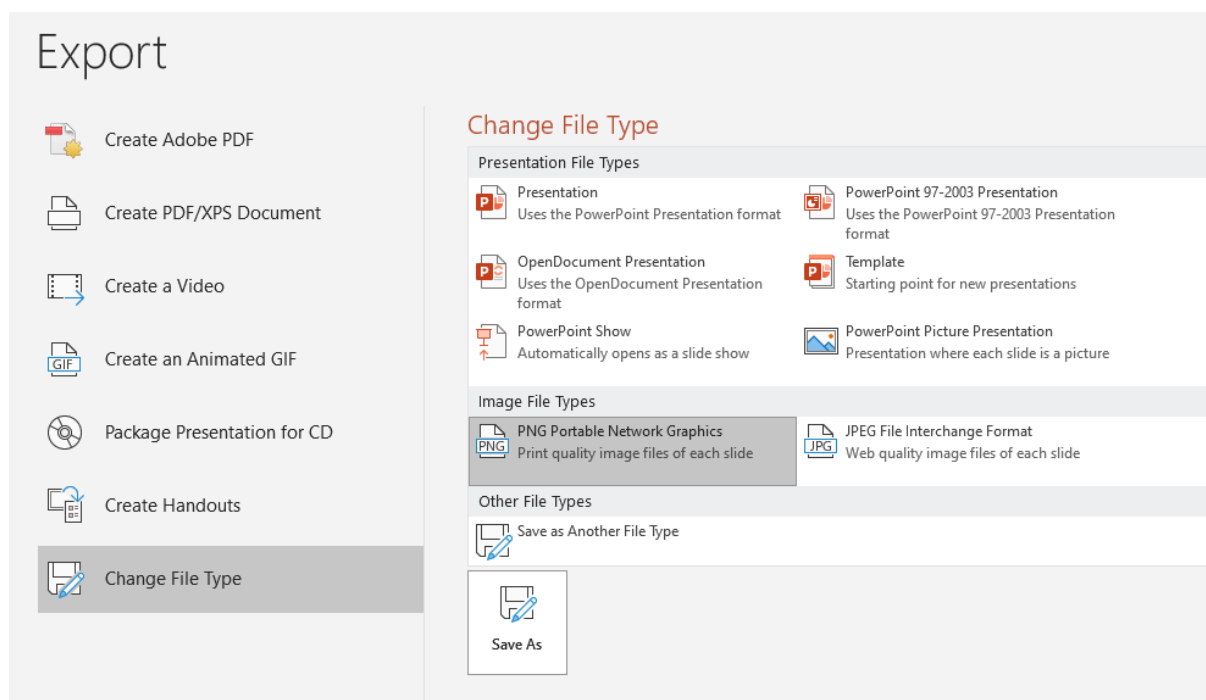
Export

Create Adobe PDF

Create PDF/XPS Document

Create a Video

GIF Create an Animated GIF

Package Presentation for CD

Create Handouts

Change File Type

Change File Type

Presentation File Types

Presentation
Uses the PowerPoint Presentation format

PowerPoint 97-2003 Presentation
Uses the PowerPoint 97-2003 Presentation format

OpenDocument Presentation
Uses the OpenDocument Presentation format

Template
Starting point for new presentations

PowerPoint Show
Automatically opens as a slide show

PowerPoint Picture Presentation
Presentation where each slide is a picture

Image File Types

PNG PNG Portable Network Graphics
Print quality image files of each slide

JPG JPEG File Interchange Format
Web quality image files of each slide

Other File Types

Save as Another File Type

Save As